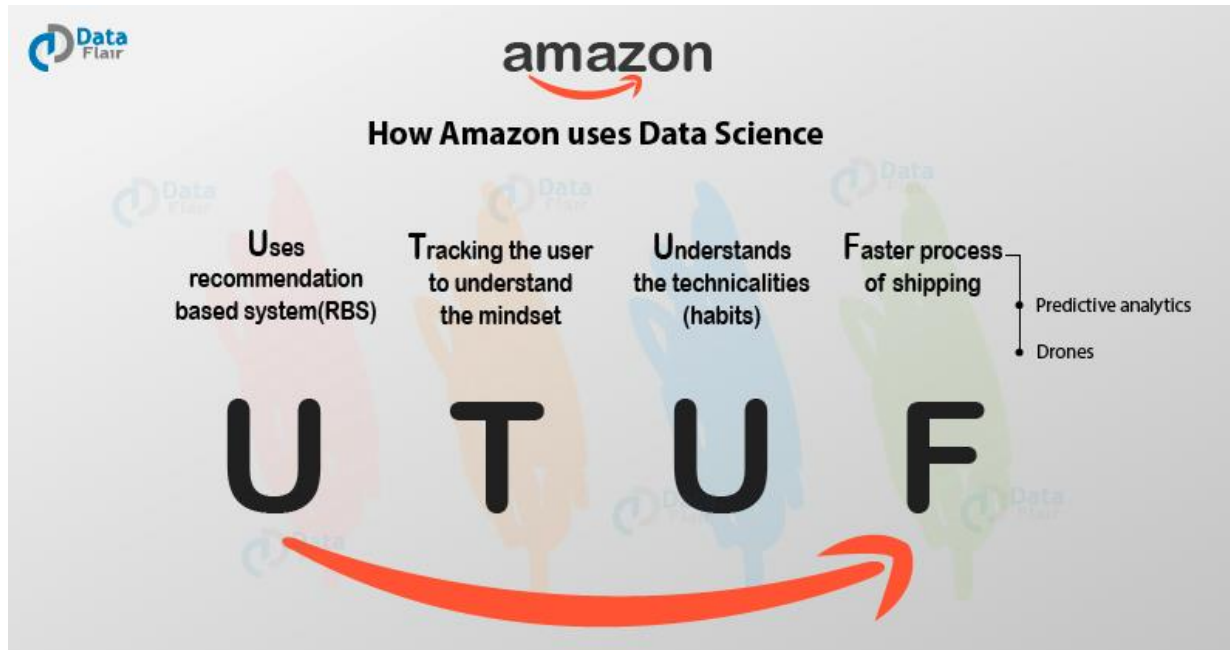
Data Flair

amazon

How Amazon uses Data Science

Data Flair

Data Flair

Data Flair

Uses recommendation based system(RBS)

Tracking the user to understand the mindset

Understands the technicalities (habits)

Faster process of shipping

Predictive analytics

Drones

U T U F

Data Flair

Data Flair

Data